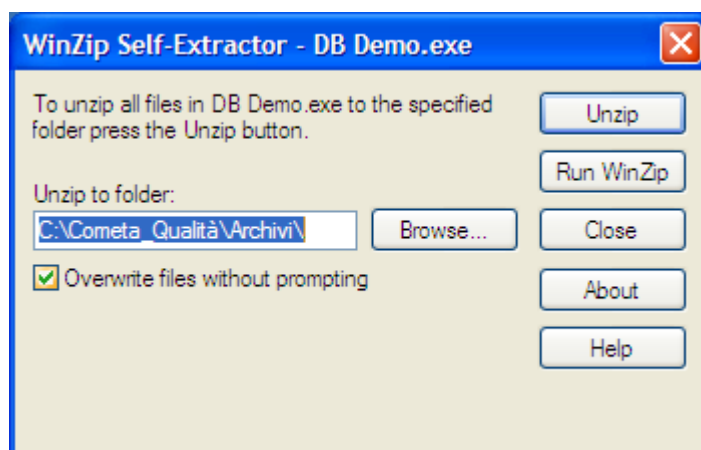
WinZip Self-Extractor - DB Demo.exe

To unzip all files in DB Demo.exe to the specified folder press the Unzip button.

Unzip to folder:

C:\Cometa_Qualità\Archivi\

Browse...

Overwrite files without prompting

Unzip

Run WinZip

Close

About

Help